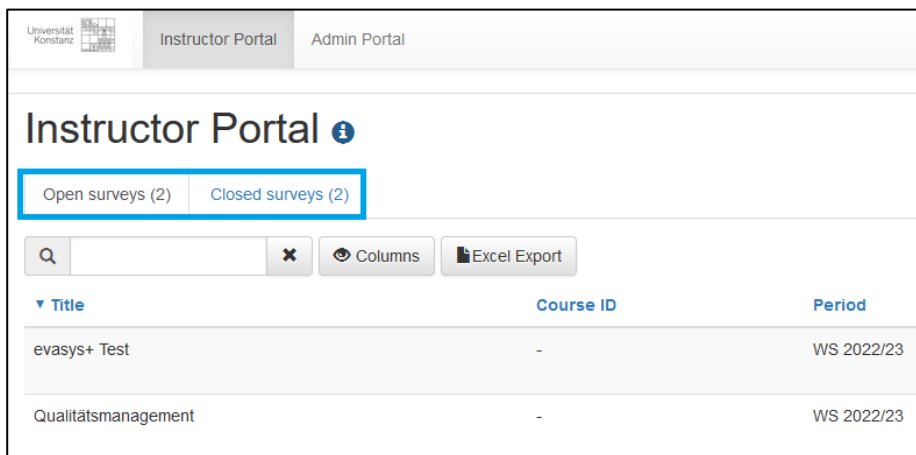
Universität Konstanz

Instructor Portal Admin Portal

Instructor Portal

Open surveys (2) Closed surveys (2)

Columns Excel Export

| ▼ Title | Course ID | Period |
|---|---|---|
| evasys+ Test | - | WS 2022/23 |
| Qualitätsmanagement | - | WS 2022/23 |